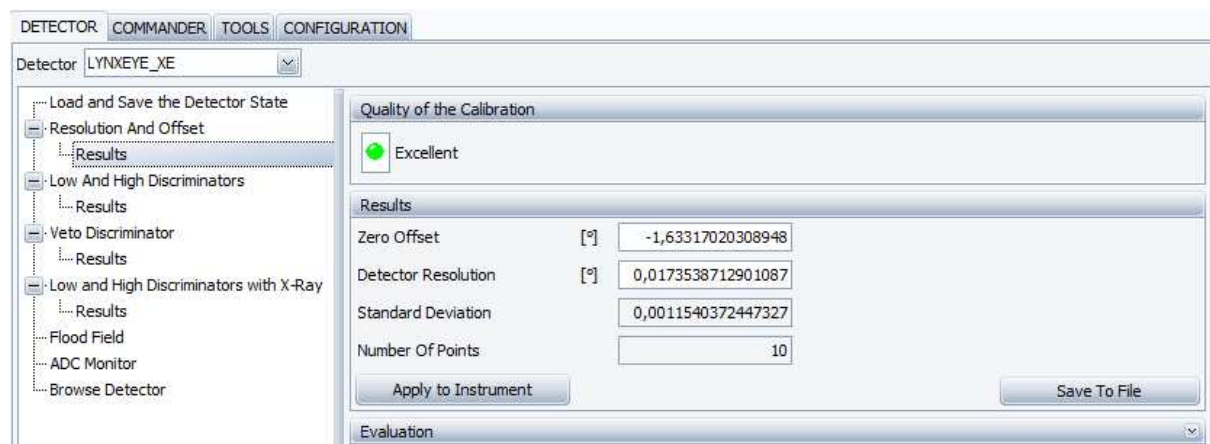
DETECTOR COMMANDER TOOLS CONFIGURATION

Detector LYNXEYE_XE

Load and Save the Detector State
Resolution And Offset
Results
Low And High Discriminators
Results
Veto Discriminator
Results
Low and High Discriminators with X-Ray
Results
Flood Field
ADC Monitor
Browse Detector

Quality of the Calibration

Excellent

Results

| | | |
|---|---|---|
| Zero Offset | [°] | -1,63317020308948 |
| Detector Resolution | [°] | 0,0173538712901087 |
| Standard Deviation | | 0,0011540372447327 |
| Number Of Points | | 10 |

Apply to Instrument

Save To File

Evaluation